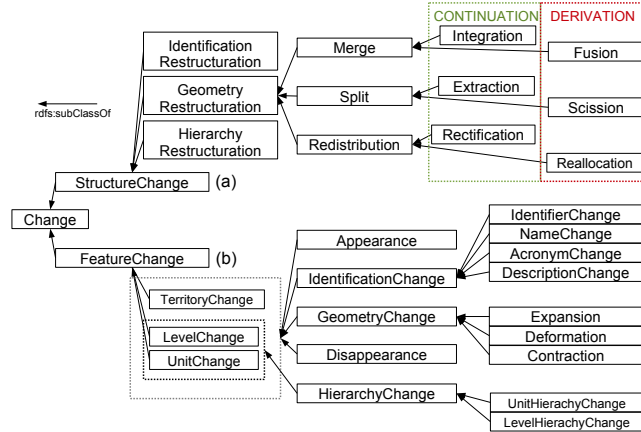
CONTINUATION
DERIVATION
Identification Restructuration
Merge
Integration
Fusion
rdfs:subClassOf
Geometry Restructuration
Split
Extraction
Scission
Hierarchy Restructuration
Redistribution
Rectification
Reallocation
StructureChange
(a)
Change
FeatureChange
(b)
Appearance
IdentifierChange
NameChange
AcronymChange
DescriptionChange
IdentificationChange
TerritoryChange
GeometryChange
Expansion
Deformation
LevelChange
UnitChange
Contraction
Disappearance
HierarchyChange
UnitHierachyChange
LevelHierachyChange